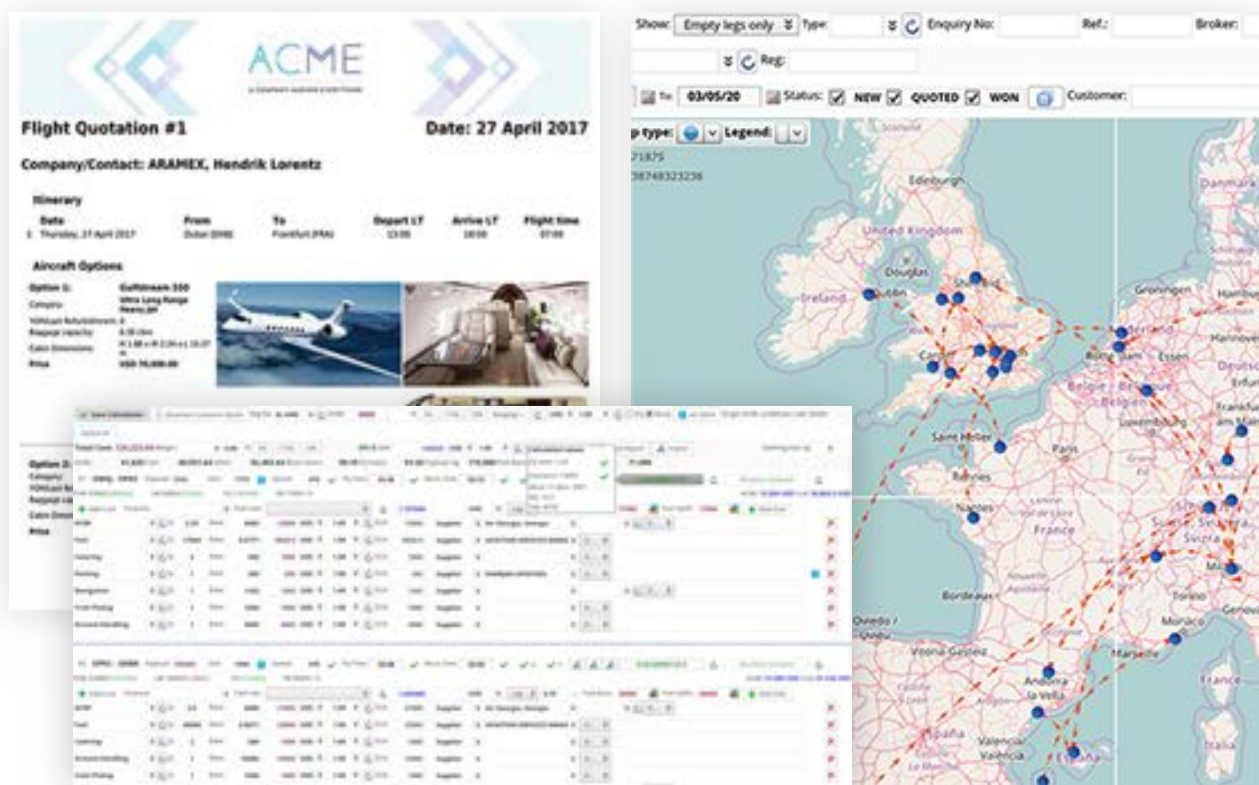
ACME

Flight Quotation #1

Date: 27 April 2017

Company/Contact: ARAMEX, Hendrik Lorentz

Itinerary

| Date | From | To | Depart LT | Arrive LT | Flight time |
|---|---|---|---|---|---|
| 1. Thursday, 27 April 2017 | Dubai (DXB) | Frankfurt (FRA) | 13:00 | 18:00 | 07:00 |

Aircraft Options

Option 1: Gulfstream 550
Category: Ultra Long Range
Price: USD 76,000.00

Option 2:
Category:
Price

Show: Empty legs only Type: Enquiry No: Ref.: Broker:
Reg:
To: 03/05/20 Status: NEW QUOTED WON Customer:
Map type: Legend:

Scotland
Edinburgh
United Kingdom
Douglas
Dublin
Ireland
Groningen
Hamburg
Denmark
Hannover
Essen
Belgium
Luxembourg
Frankfurt
Cardiff
Saint Helier
Paris
Rennes
Nantes
France
Bordeaux
Oviedo
Vitoria-Gasteiz
Andorra la Vella
Marseille
Monaco
Torino
Genova
Milano
España
Valencia
Italia